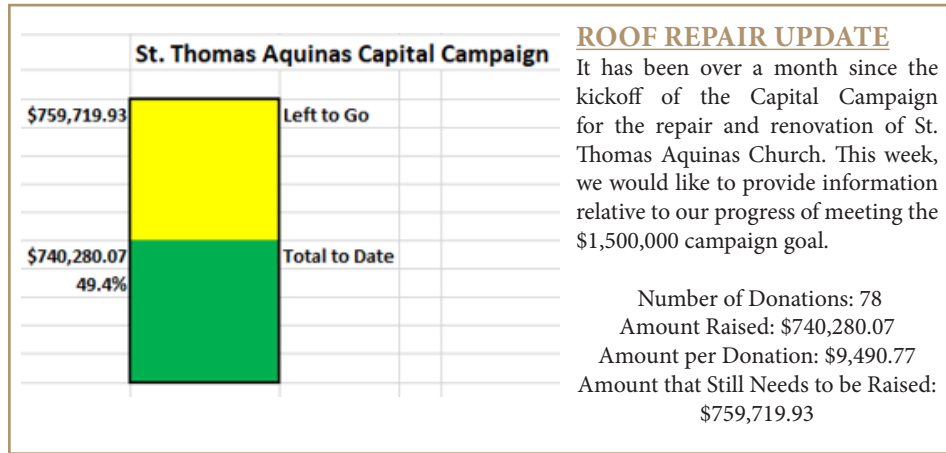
St. Thomas Aquinas Capital Campaign

$759,719.93 Left to Go

$740,280.07 Total to Date
49.4%

ROOF REPAIR UPDATE

It has been over a month since the kickoff of the Capital Campaign for the repair and renovation of St. Thomas Aquinas Church. This week, we would like to provide information relative to our progress of meeting the $1,500,000 campaign goal.

Number of Donations: 78
Amount Raised: $740,280.07
Amount per Donation: $9,490.77
Amount that Still Needs to be Raised: $759,719.93